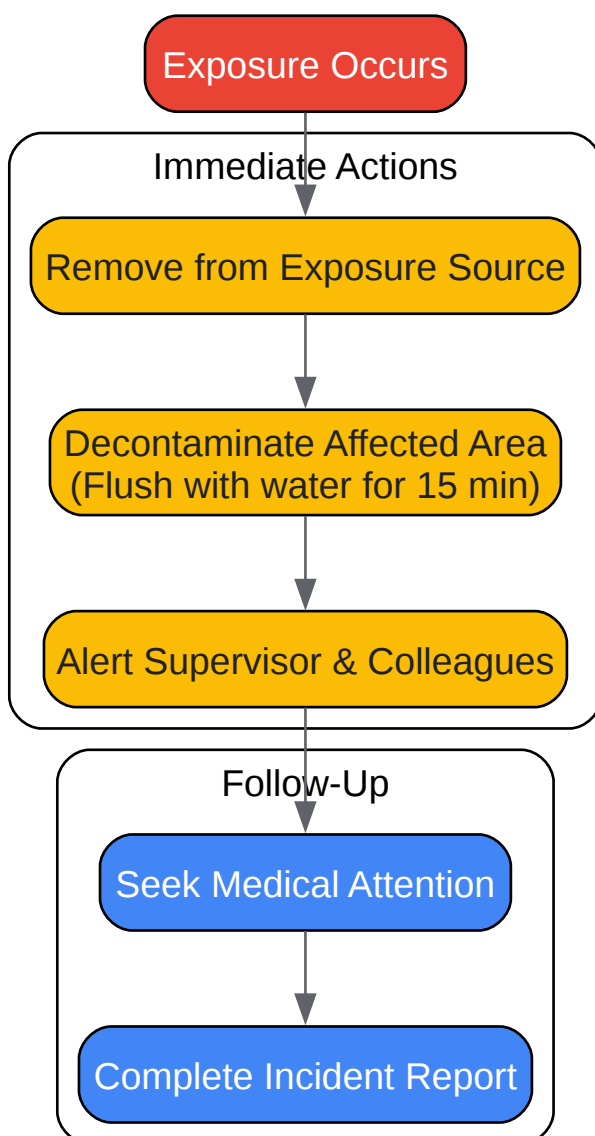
Exposure Occurs

Immediate Actions

Remove from Exposure Source

Decontaminate Affected Area
(Flush with water for 15 min)

Alert Supervisor & Colleagues

Follow-Up

Seek Medical Attention

Complete Incident Report